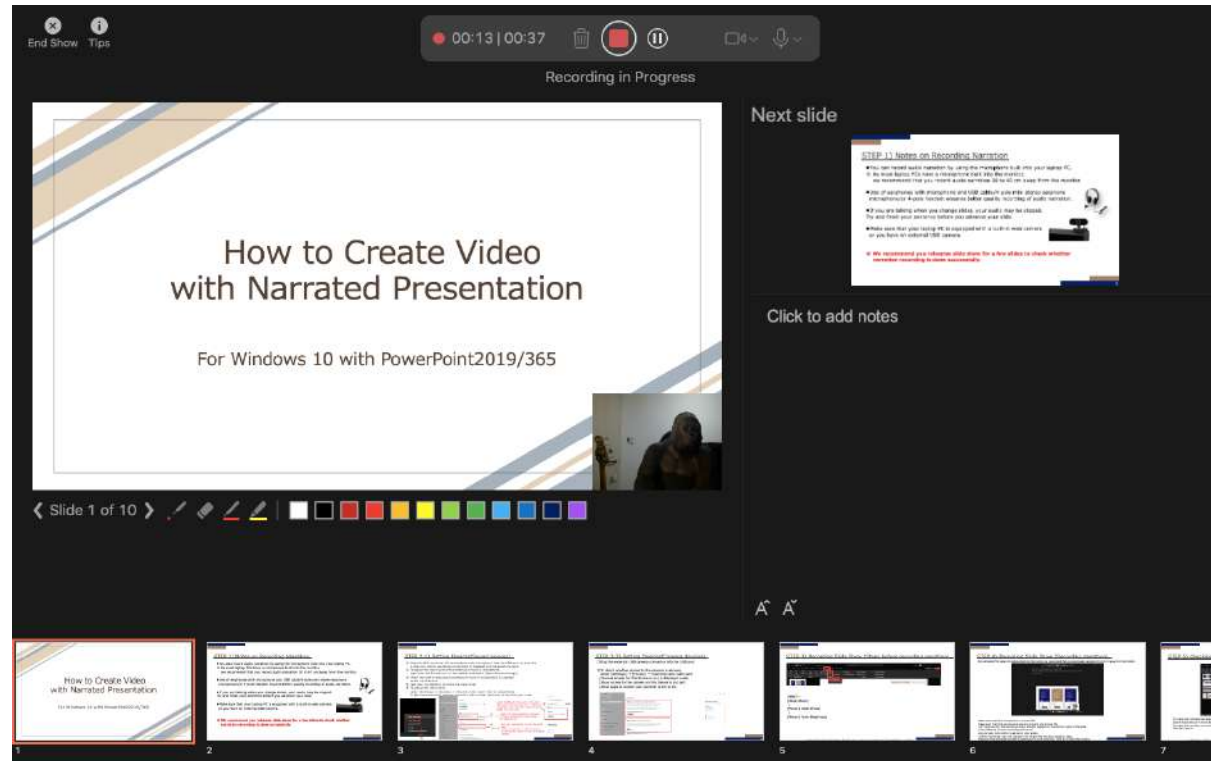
End Show Tips

00:13 | 00:37

Recording in Progress

How to Create Video with Narrated Presentation

For Windows 10 with PowerPoint2019/365

❮ Slide 1 of 10 ❯

Next slide

STEP 1) Notes on Recording Narration

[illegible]

Click to add notes

How to Create Video with Narrated Presentation

1 2 3 4 5 6 7